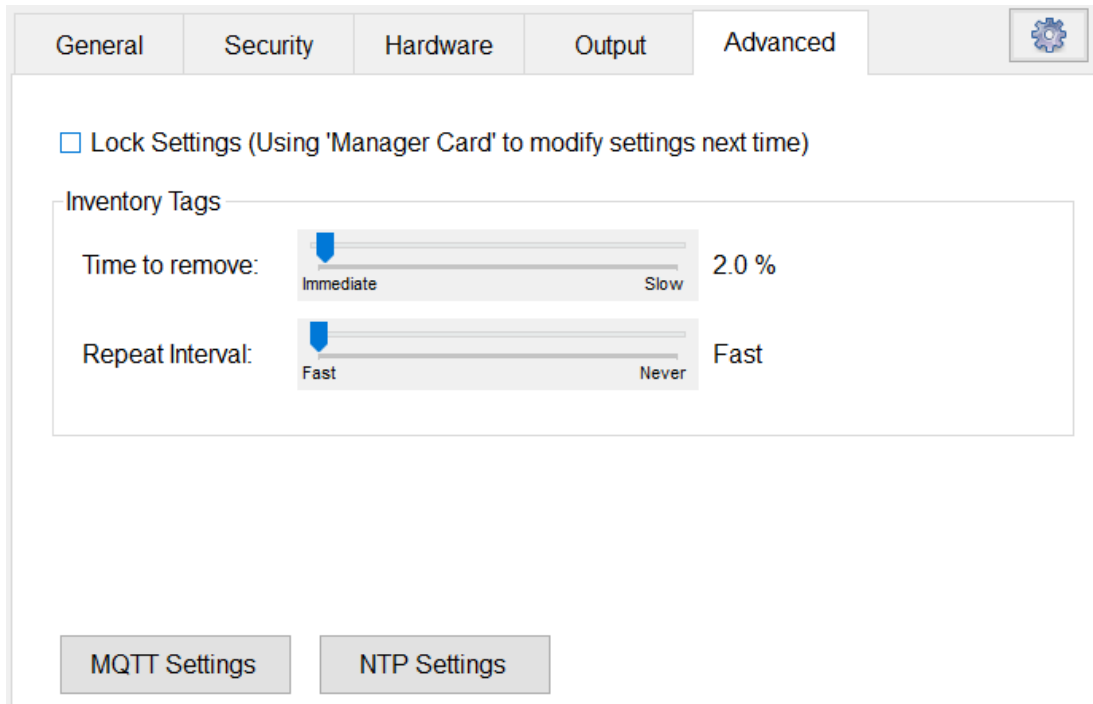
General Security Hardware Output Advanced

Lock Settings (Using 'Manager Card' to modify settings next time)

Inventory Tags

Time to remove: Immediate Slow 2.0 %

Repeat Interval: Fast Never Fast

MQTT Settings NTP Settings